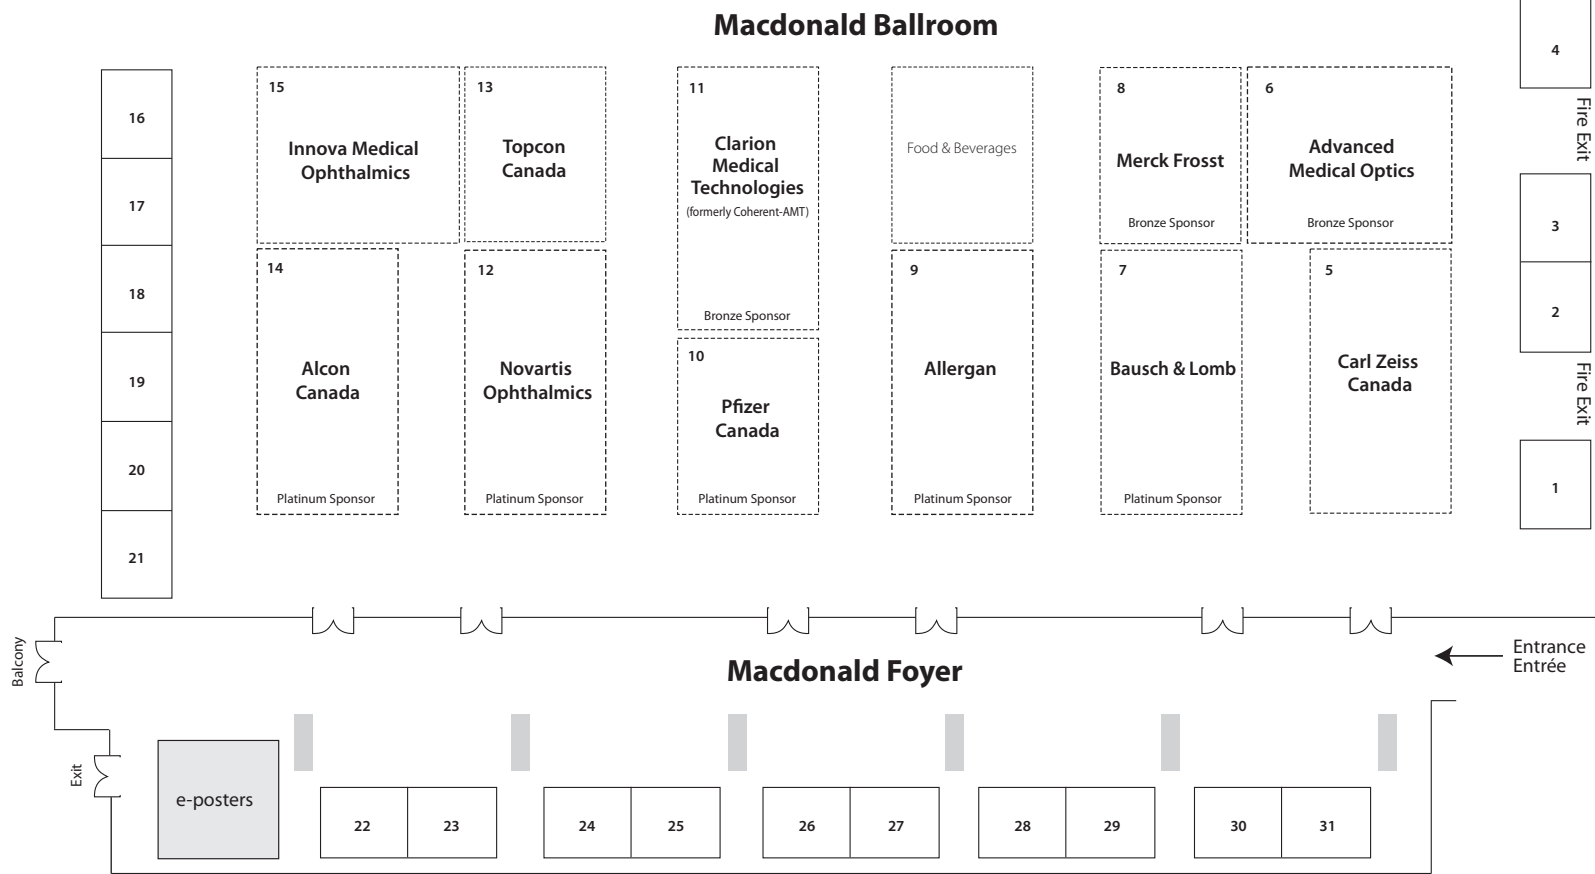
Macdonald Ballroom

16
17
18
19
20
21

15
Innova Medical Ophthalmics

13
Topcon Canada

11
Clarion Medical Technologies
(formerly Coherent-AMT)
Bronze Sponsor

Food & Beverages

8
Merck Frosst
Bronze Sponsor

6
Advanced Medical Optics
Bronze Sponsor

4
Fire Exit
3
2
Fire Exit
1

14
Alcon Canada
Platinum Sponsor

12
Novartis Ophthalmics
Platinum Sponsor

10
Pfizer Canada
Platinum Sponsor

9
Allergan
Platinum Sponsor

7
Bausch & Lomb
Platinum Sponsor

5
Carl Zeiss Canada

Balcony

Macdonald Foyer

Entrance
Entrée

Exit

e-posters

22
23
24
25
26
27
28
29
30
31